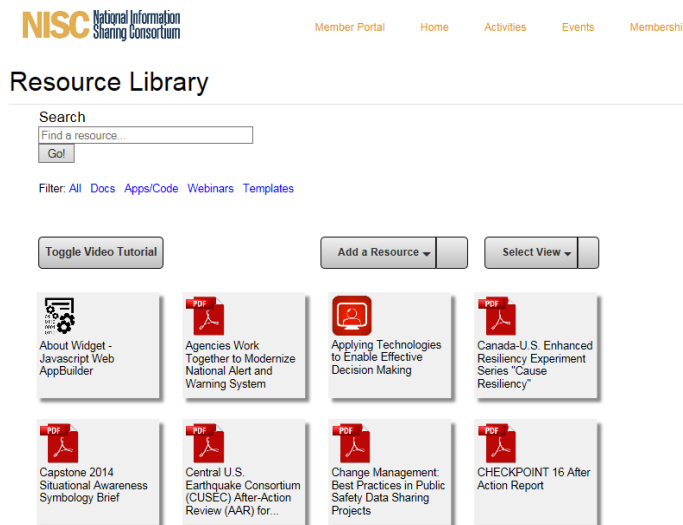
NISC National Information Sharing Consortium

Member Portal Home Activities Events Membershi

Resource Library

Search

Find a resource...

Go!

Filter: All Docs Apps/Code Webinars Templates

Toggle Video Tutorial

Add a Resource

Select View

About Widget - Javascript Web AppBuilder

PDF

Agencies Work Together to Modernize National Alert and Warning System

Applying Technologies to Enable Effective Decision Making

PDF

Canada-U.S. Enhanced Resiliency Experiment Series "Cause Resiliency"

PDF

Capstone 2014 Situational Awareness Symbology Brief

PDF

Central U.S. Earthquake Consortium (CUSEC) After-Action Review (AAR) for...

PDF

Change Management: Best Practices in Public Safety Data Sharing Projects

PDF

CHECKPOINT 16 After Action Report